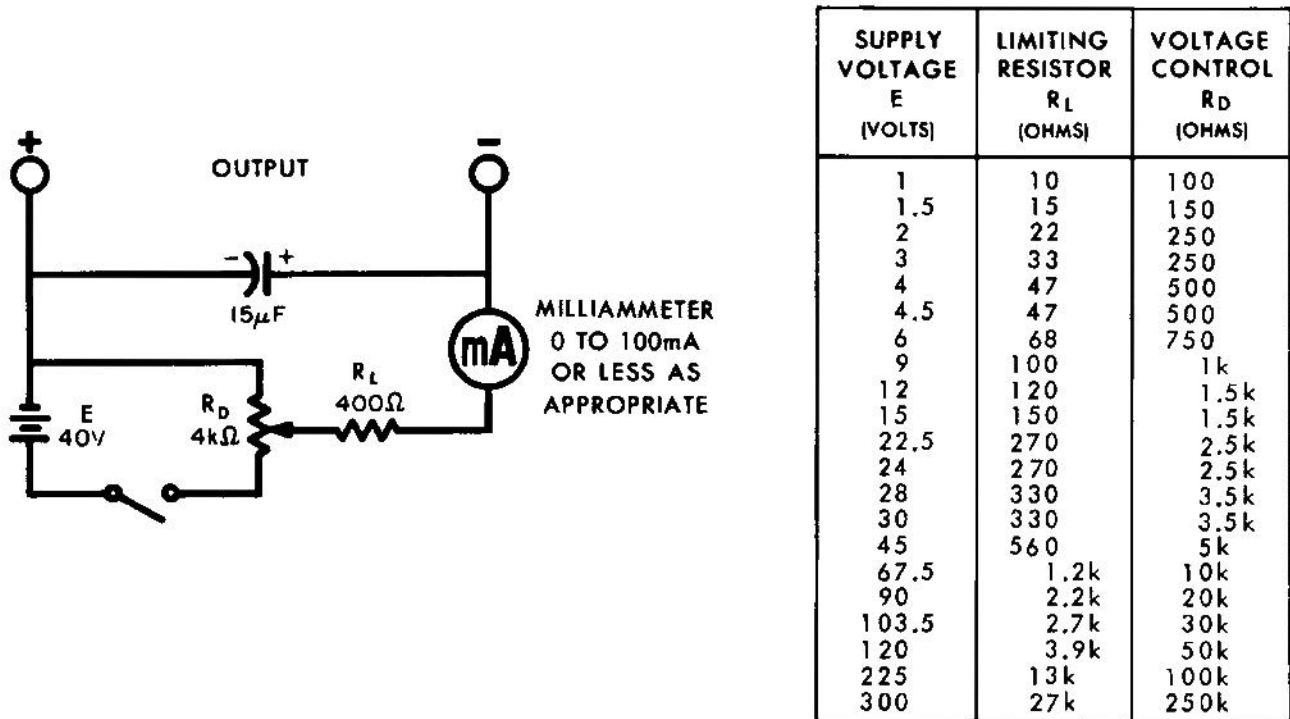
+

OUTPUT

$\bar{}$

- +

$15\mu F$

MILLIAMMETER 0 TO 100mA OR LESS AS APPROPRIATE

mA

$R_L$ $400\Omega$

E 40V

$R_D$ $4k\Omega$

| SUPPLY VOLTAGE E (VOLTS) | LIMITING RESISTOR $R_L$ (OHMS) | VOLTAGE CONTROL $R_D$ (OHMS) |
|---|---|---|
| 1 | 10 | 100 |
| 1.5 | 15 | 150 |
| 2 | 22 | 250 |
| 3 | 33 | 250 |
| 4 | 47 | 500 |
| 4.5 | 47 | 500 |
| 6 | 68 | 750 |
| 9 | 100 | 1k |
| 12 | 120 | 1.5k |
| 15 | 150 | 1.5k |
| 22.5 | 270 | 2.5k |
| 24 | 270 | 2.5k |
| 28 | 330 | 3.5k |
| 30 | 330 | 3.5k |
| 45 | 560 | 5k |
| 67.5 | 1.2k | 10k |
| 90 | 2.2k | 20k |
| 103.5 | 2.7k | 30k |
| 120 | 3.9k | 50k |
| 225 | 13k | 100k |
| 300 | 27k | 250k |